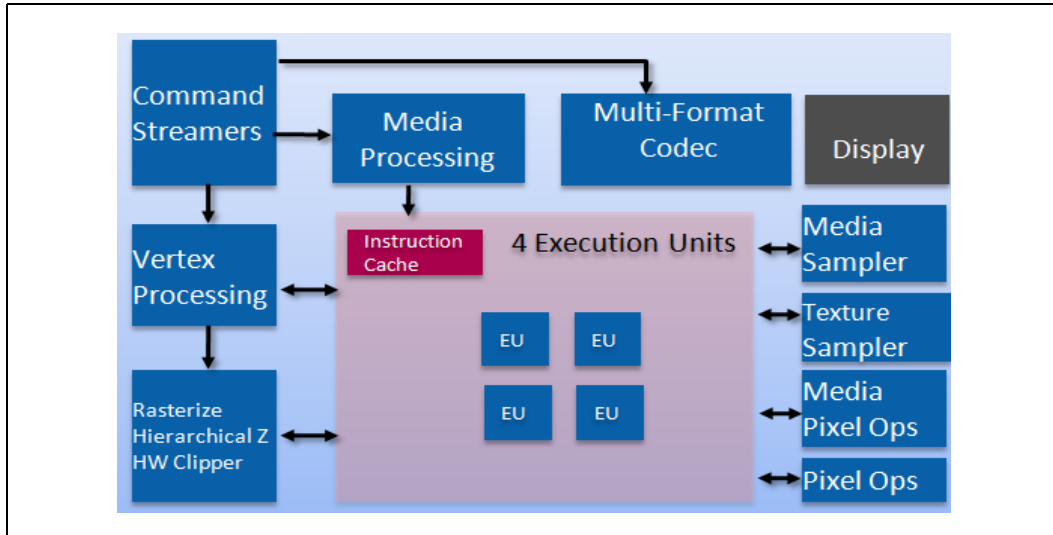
Command Streamers

Media Processing

Multi-Format Codec

Display

Vertex Processing

Instruction Cache

4 Execution Units

Media Sampler

Texture Sampler

EU

EU

EU

EU

Rasterize Hierarchical Z HW Clipper

Media Pixel Ops

Pixel Ops